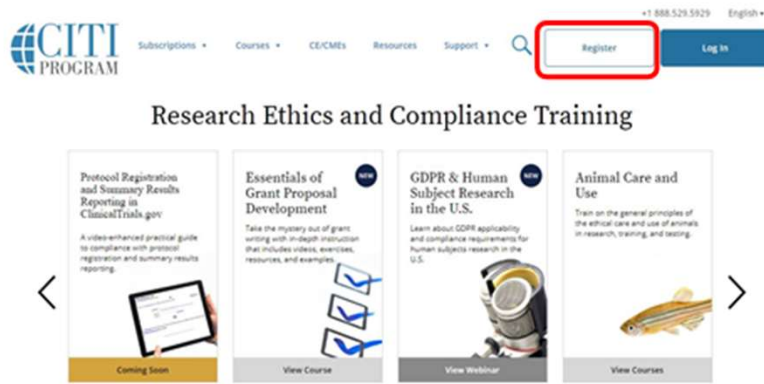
+1 888.529.5929 English

CITI PROGRAM

Subscriptions Courses CE/CMEs Resources Support

Register

Log In

Research Ethics and Compliance Training

Protocol Registration and Summary Results Reporting in ClinicalTrials.gov

A video-enhanced practical guide to compliance with protocol registration and summary results reporting.

Coming Soon

NEW

Essentials of Grant Proposal Development

Take the mystery out of grant writing with in-depth instruction that includes videos, exercises, resources, and examples.

View Course

NEW

GDPR & Human Subject Research in the U.S.

Learn about GDPR applicability and compliance requirements for human subjects research in the U.S.

View Webinar

Animal Care and Use

Train on the general principles of the ethical care and use of animals in research, training, and testing.

View Courses